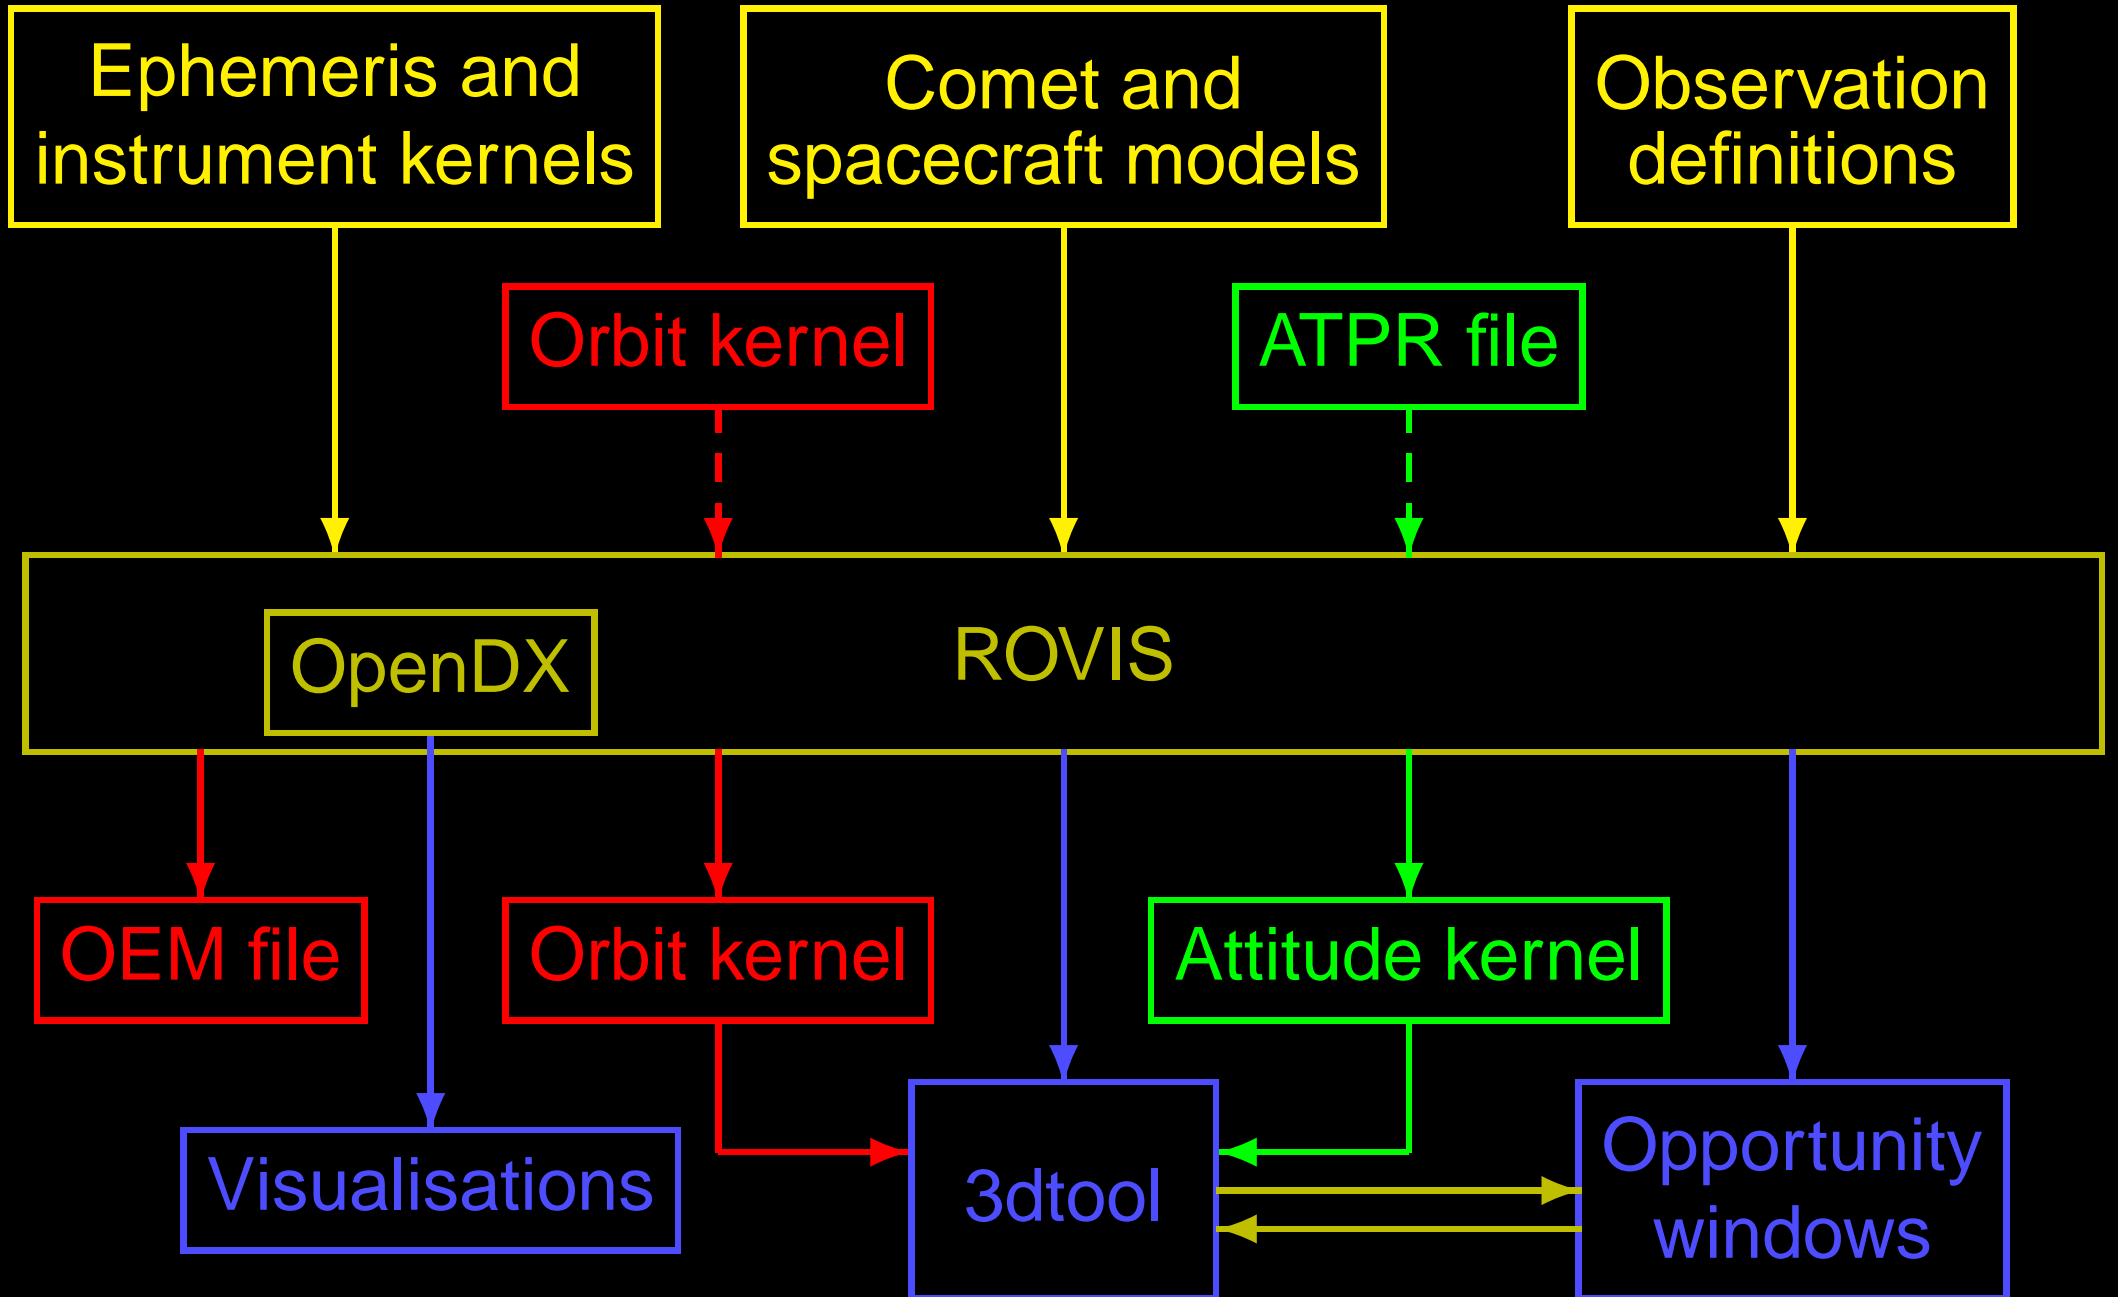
Ephemeris and instrument kernels

Comet and spacecraft models

Observation definitions

Orbit kernel

ATPR file

OpenDX

ROVIS

OEM file

Orbit kernel

Attitude kernel

Visualisations

3dtool

Opportunity windows